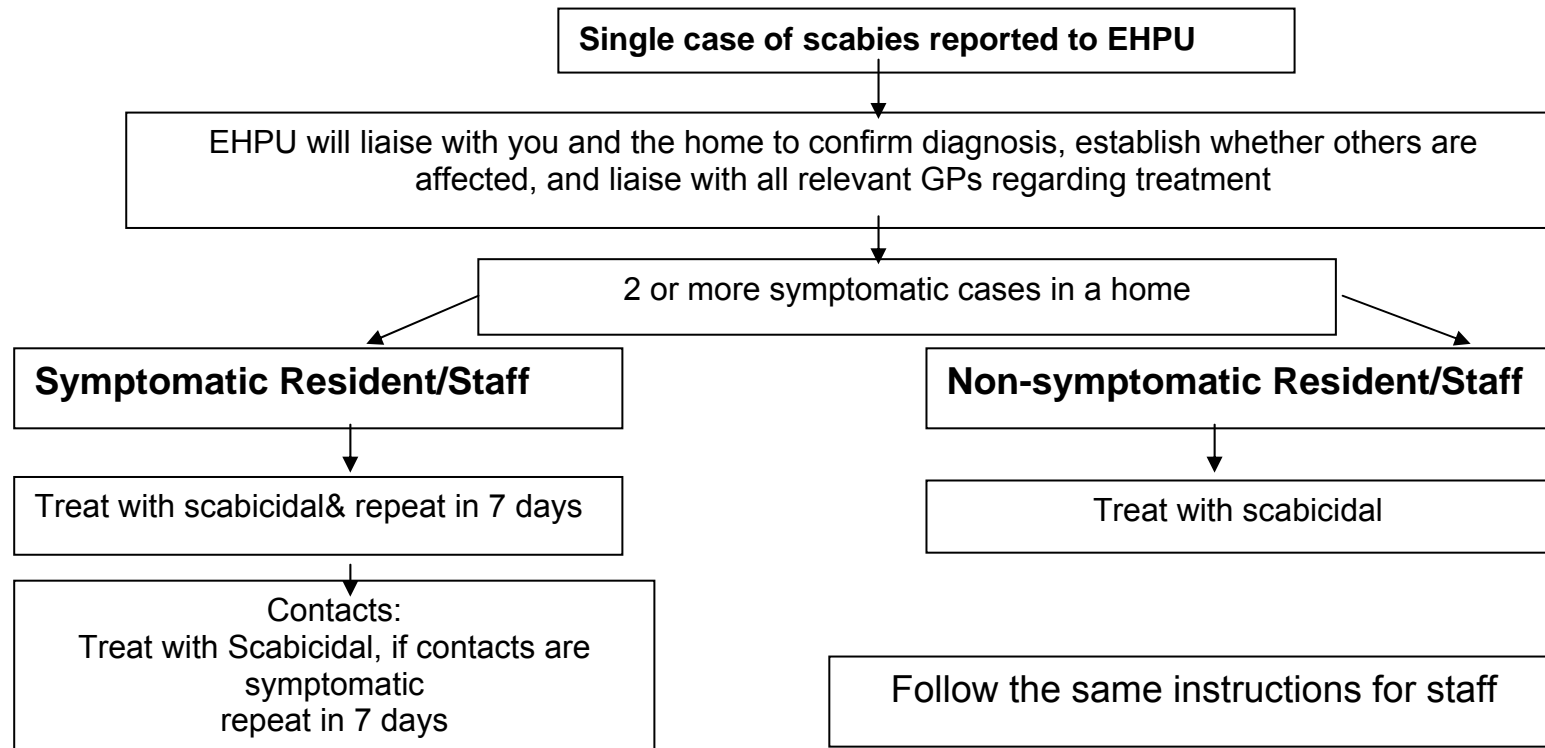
Single case of scabies reported to EHPU

EHPU will liaise with you and the home to confirm diagnosis, establish whether others are affected, and liaise with all relevant GPs regarding treatment

2 or more symptomatic cases in a home

Symptomatic Resident/Staff

Treat with scabicidal& repeat in 7 days

Contacts:
Treat with Scabicidal, if contacts are symptomatic
repeat in 7 days

Non-symptomatic Resident/Staff

Treat with scabicidal

Follow the same instructions for staff